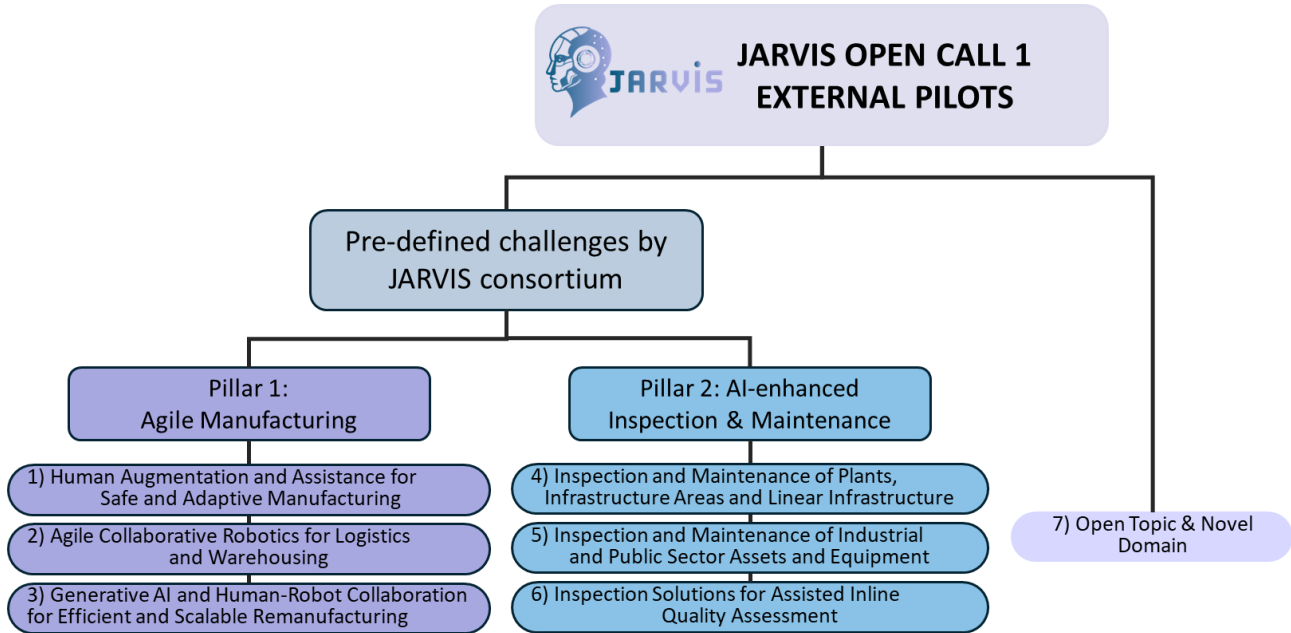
JARVIS

JARVIS OPEN CALL 1
EXTERNAL PILOTS

Pre-defined challenges by JARVIS consortium

Pillar 1:
Agile Manufacturing

1) Human Augmentation and Assistance for Safe and Adaptive Manufacturing

2) Agile Collaborative Robotics for Logistics and Warehousing

3) Generative AI and Human-Robot Collaboration for Efficient and Scalable Remanufacturing

Pillar 2: AI-enhanced Inspection & Maintenance

4) Inspection and Maintenance of Plants, Infrastructure Areas and Linear Infrastructure

5) Inspection and Maintenance of Industrial and Public Sector Assets and Equipment

6) Inspection Solutions for Assisted Inline Quality Assessment

7) Open Topic & Novel Domain